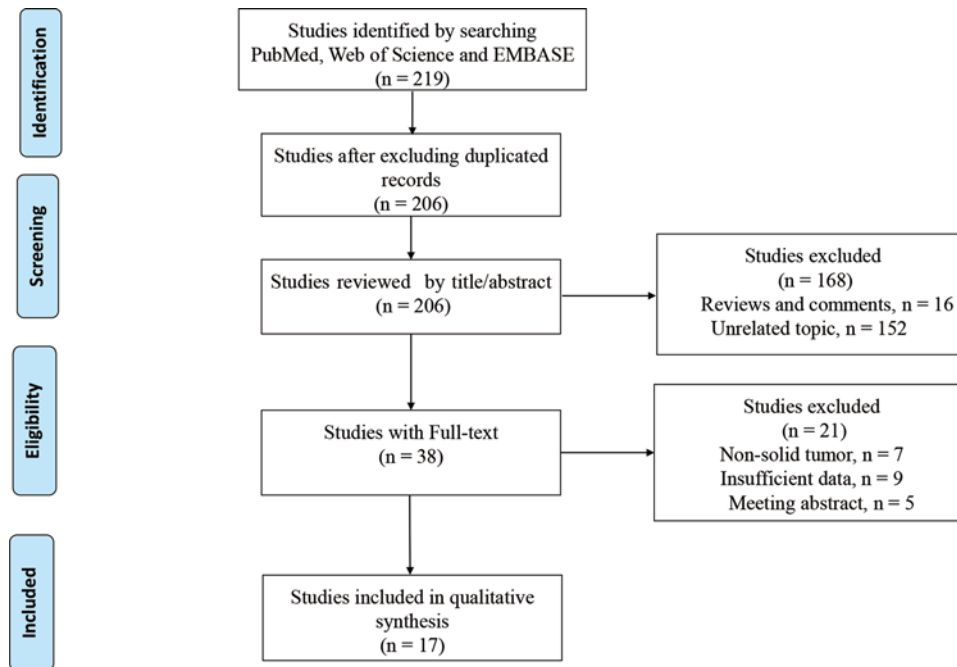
Identification

Studies identified by searching PubMed, Web of Science and EMBASE (n = 219)

Screening

Studies after excluding duplicated records (n = 206)

Studies reviewed by title/abstract (n = 206)

Studies excluded (n = 168)
Reviews and comments, n = 16
Unrelated topic, n = 152

Eligibility

Studies with Full-text (n = 38)

Studies excluded (n = 21)
Non-solid tumor, n = 7
Insufficient data, n = 9
Meeting abstract, n = 5

Included

Studies included in qualitative synthesis (n = 17)